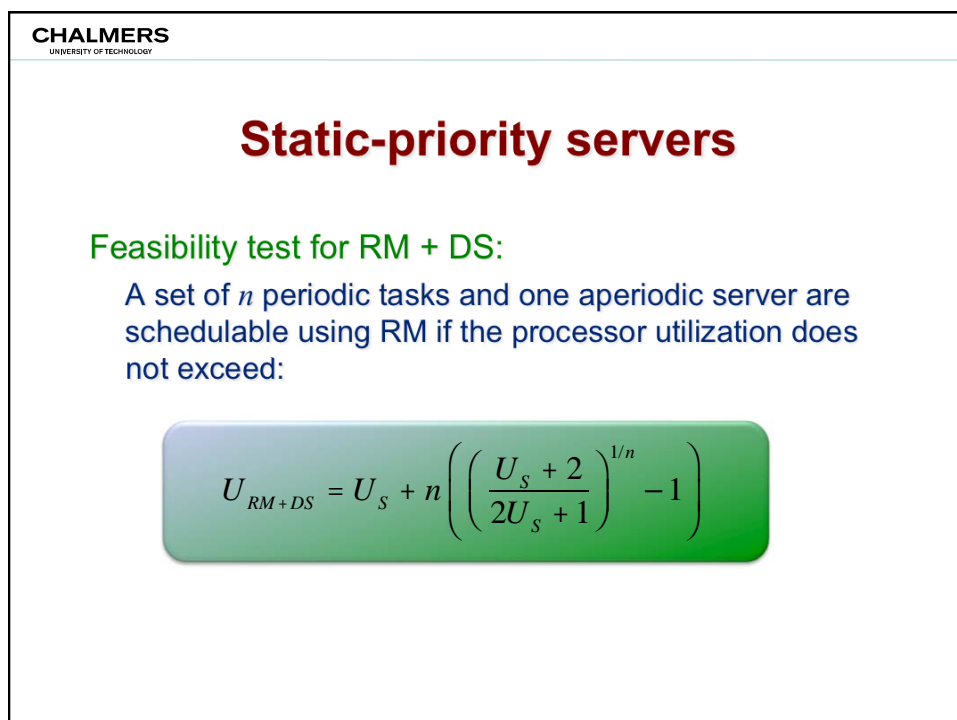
CHALMERS
UNIVERSITY OF TECHNOLOGY

Static-priority servers

Feasibility test for RM + DS:

A set of $n$ periodic tasks and one aperiodic server are schedulable using RM if the processor utilization does not exceed:

$U_{RM+DS} = U_S + n\left(\left(\frac{U_S + 2}{2U_S + 1}\right)^{1/n} - 1\right)$